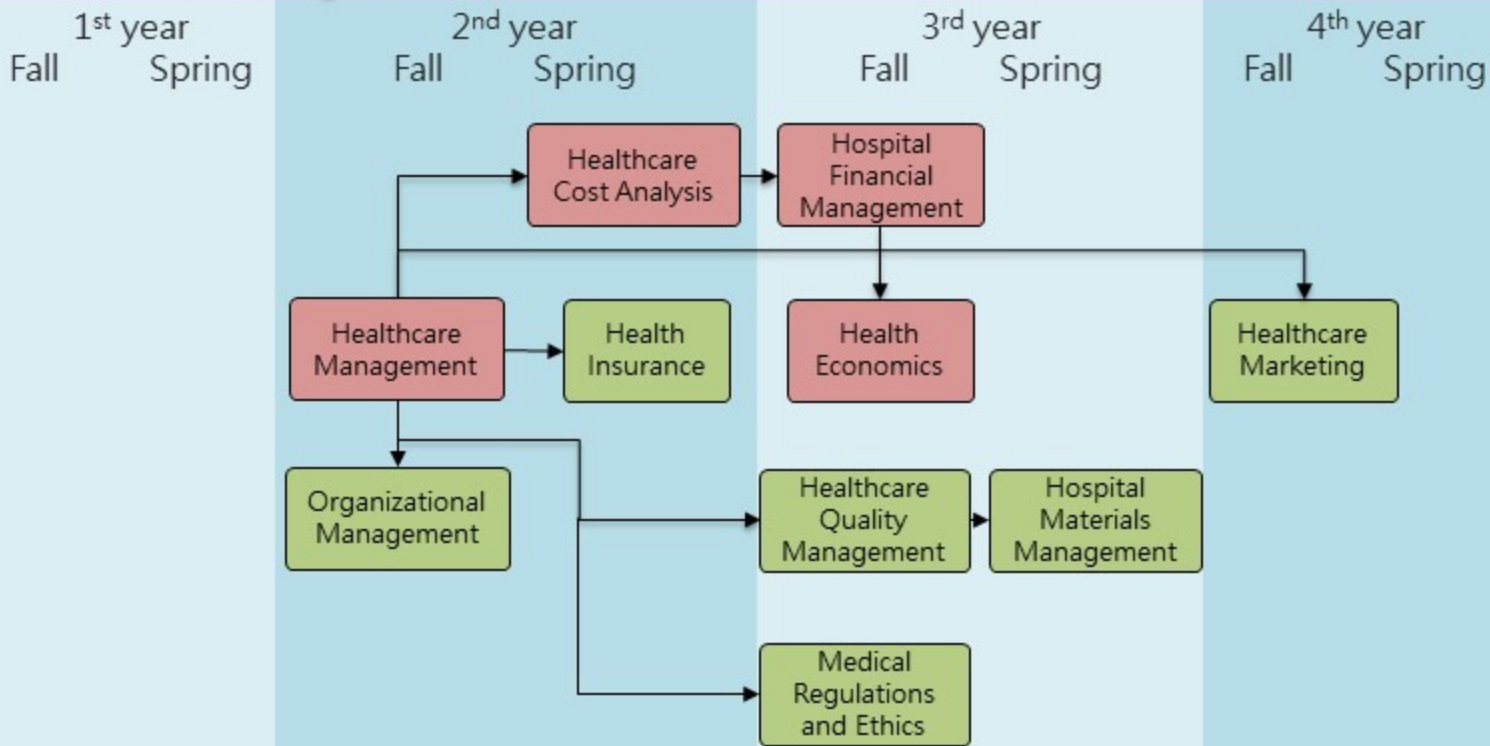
1$^{st}$ year
Fall Spring

2$^{nd}$ year
Fall Spring

3$^{rd}$ year
Fall Spring

4$^{th}$ year
Fall Spring

Healthcare Cost Analysis

Hospital Financial Management

Healthcare Management

Health Insurance

Health Economics

Healthcare Marketing

Organizational Management

Healthcare Quality Management

Hospital Materials Management

Medical Regulations and Ethics